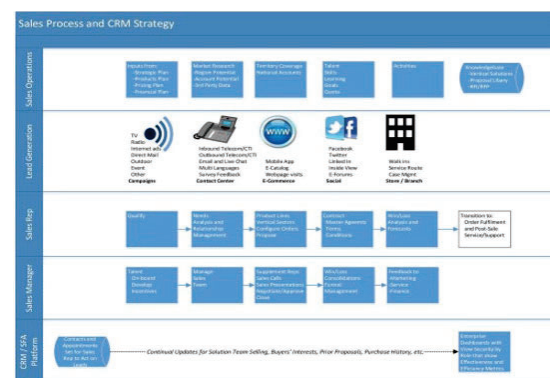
Sales Process and CRM Strategy

Sales Operations

Inputs From:
- Strategic Plan
- Products Plan
- Pricing Plan
- Financial Plan

Market Research
- Region Potential
- Account Potential
- 3rd Party Data

Territory Coverage
National Accounts

Talent
Skills
Learning
Goals
Quota

Activities

Knowledgebase
- Vertical Solutions
- Proposal Library
- WK/BRP

Lead Generation

TV
Radio
Internet ads
Direct Mail
Outdoor
Event
Other
Campaigns

Inbound Telecom/CTI
Outbound Telecom/CTI
Email and Live Chat
Multi Languages
Survey Feedback
Contact Center

WWW

Mobile App
E-Catalog
Webpage visits
E-Commerce

Facebook
Twitter
Linked In
Inside View
E-forums
Social

Walk ins
Service Route
Case Mgmt
Store / Branch

Sales Rep

Qualify

Needs Analysis and Relationship Management

Product Lines
Vertical Solution
Configure Orders
Propose

Contract
Master Agreement
Terms
Conditions

Win/Loss
Analysis and Forecasts

Transition to Order Fulfillment and Post-Sale Service/Support

Sales Manager

Talent
On-board
Develop
Incentives

Manage Sales Team

Supplement Reps
Sales Calls
Sales Presentations
Negotiate/Approve
Close

Win/Loss
Consolidations
Funnel Management

Feedback to Marketing
Service
Finance

CRM / SFA Platform

Contacts and Appointments Set for Sales Rep to Act on Leads

Continual Updates for Solution Team Selling, Buyers' Interests, Prior Proposals, Purchase History, etc.

Enterprise Dashboards with View Security by Role that show Effectiveness and Efficiency Metrics